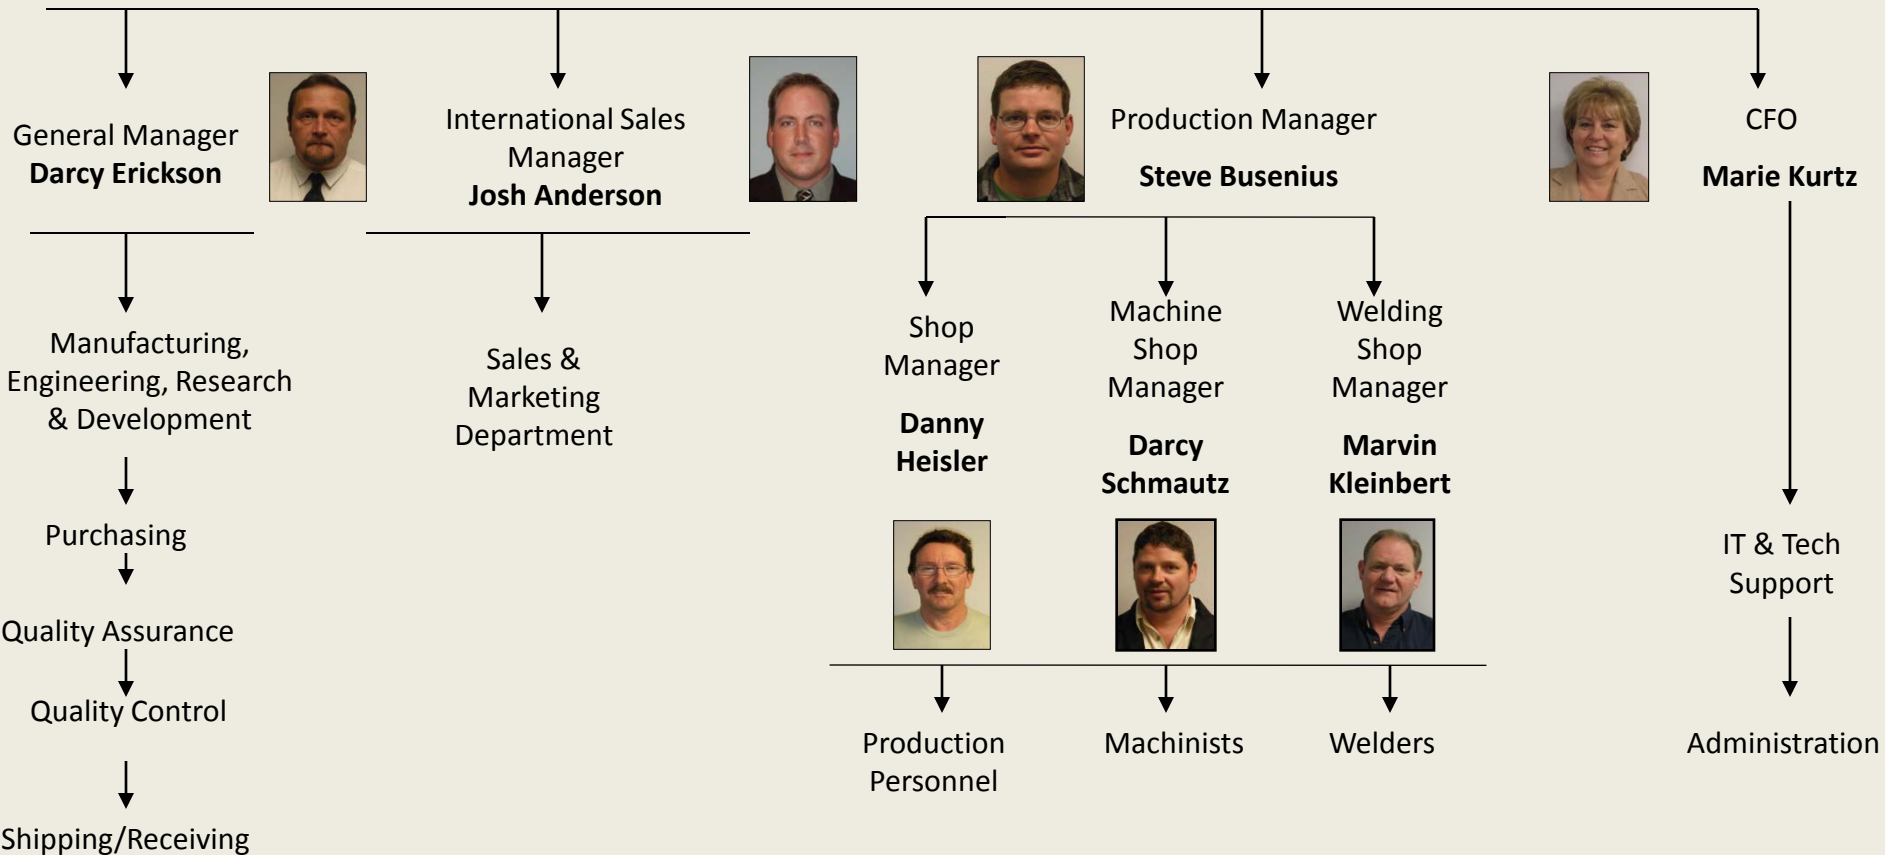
General Manager
**Darcy Erickson**

International Sales Manager
**Josh Anderson**

Production Manager
**Steve Busenius**

CFO
**Marie Kurtz**

Manufacturing, Engineering, Research & Development

Purchasing

Quality Assurance

Quality Control

Shipping/Receiving

Sales & Marketing Department

Shop Manager
**Danny Heisler**

Machine Shop Manager
**Darcy Schmautz**

Welding Shop Manager
**Marvin Kleinbert**

Production Personnel

Machinists

Welders

IT & Tech Support

Administration